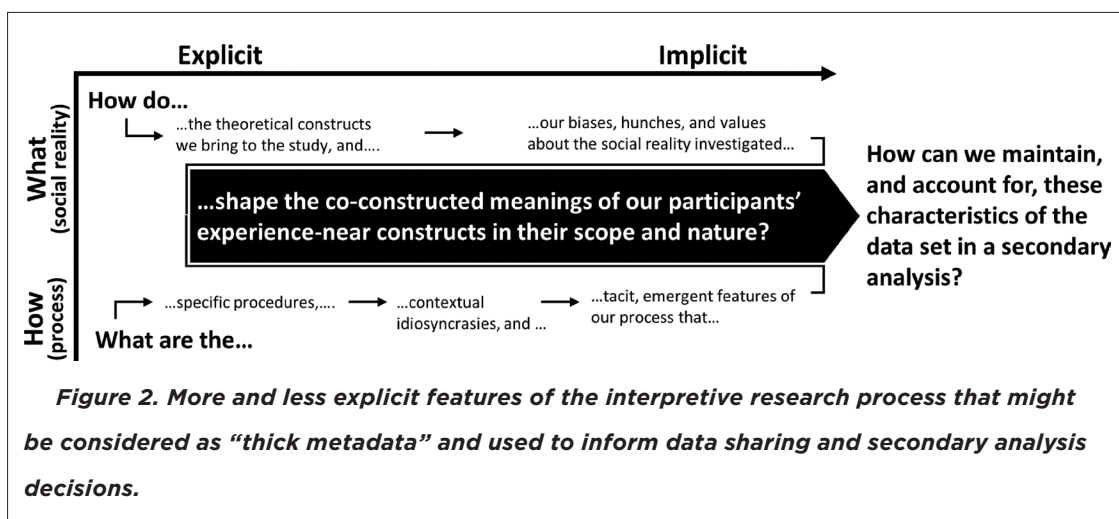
Explicit

Implicit

What (social reality)

How (process)

How do…

…the theoretical constructs we bring to the study, and….

…our biases, hunches, and values about the social reality investigated…

…shape the co-constructed meanings of our participants' experience-near constructs in their scope and nature?

How can we maintain, and account for, these characteristics of the data set in a secondary analysis?

…specific procedures,….

…contextual idiosyncrasies, and …

…tacit, emergent features of our process that…

What are the…

Figure 2. More and less explicit features of the interpretive research process that might be considered as "thick metadata" and used to inform data sharing and secondary analysis decisions.